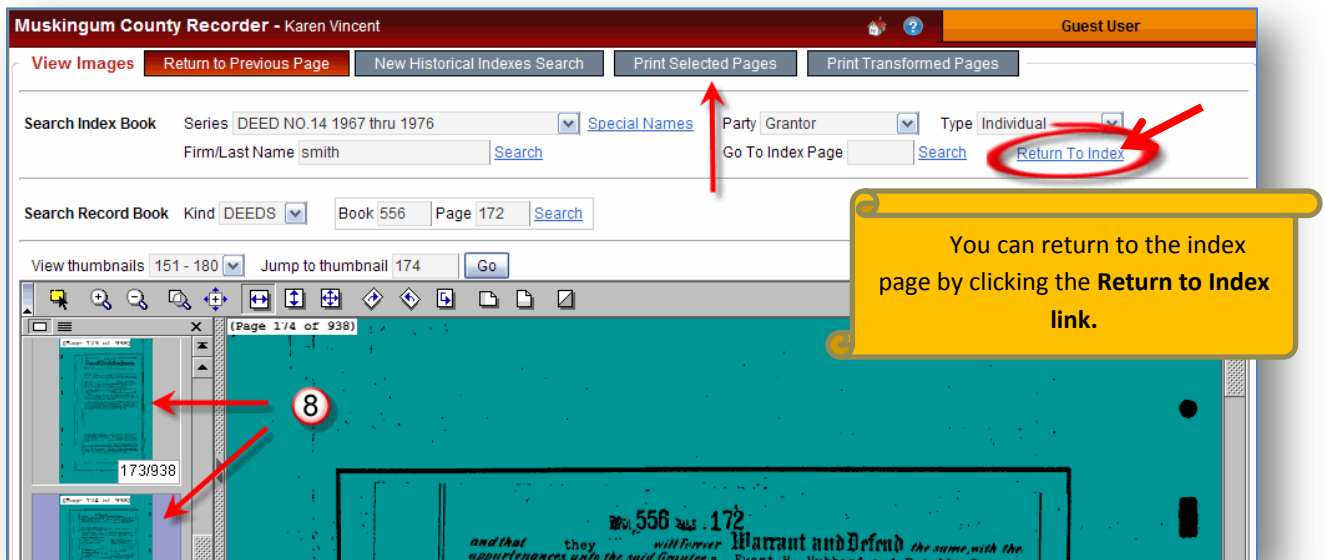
Muskingum County Recorder - Karen Vincent

Guest User

View Images

Return to Previous Page

New Historical Indexes Search

Print Selected Pages

Print Transformed Pages

Search Index Book

Series DEED NO.14 1967 thru 1976

Special Names

Party Grantor

Type Individual

Firm/Last Name smith

Search

Go To Index Page

Search

Return To Index

Search Record Book

Kind DEEDS

Book 556

Page 172

Search

You can return to the index page by clicking the **Return to Index link.**

View thumbnails 151 - 180

Jump to thumbnail 174

Go

(Page 174 of 938)

8

173/938

556 172

and that they will forever Warrant and Defend the same, with the appurtenances unto the said Grantee